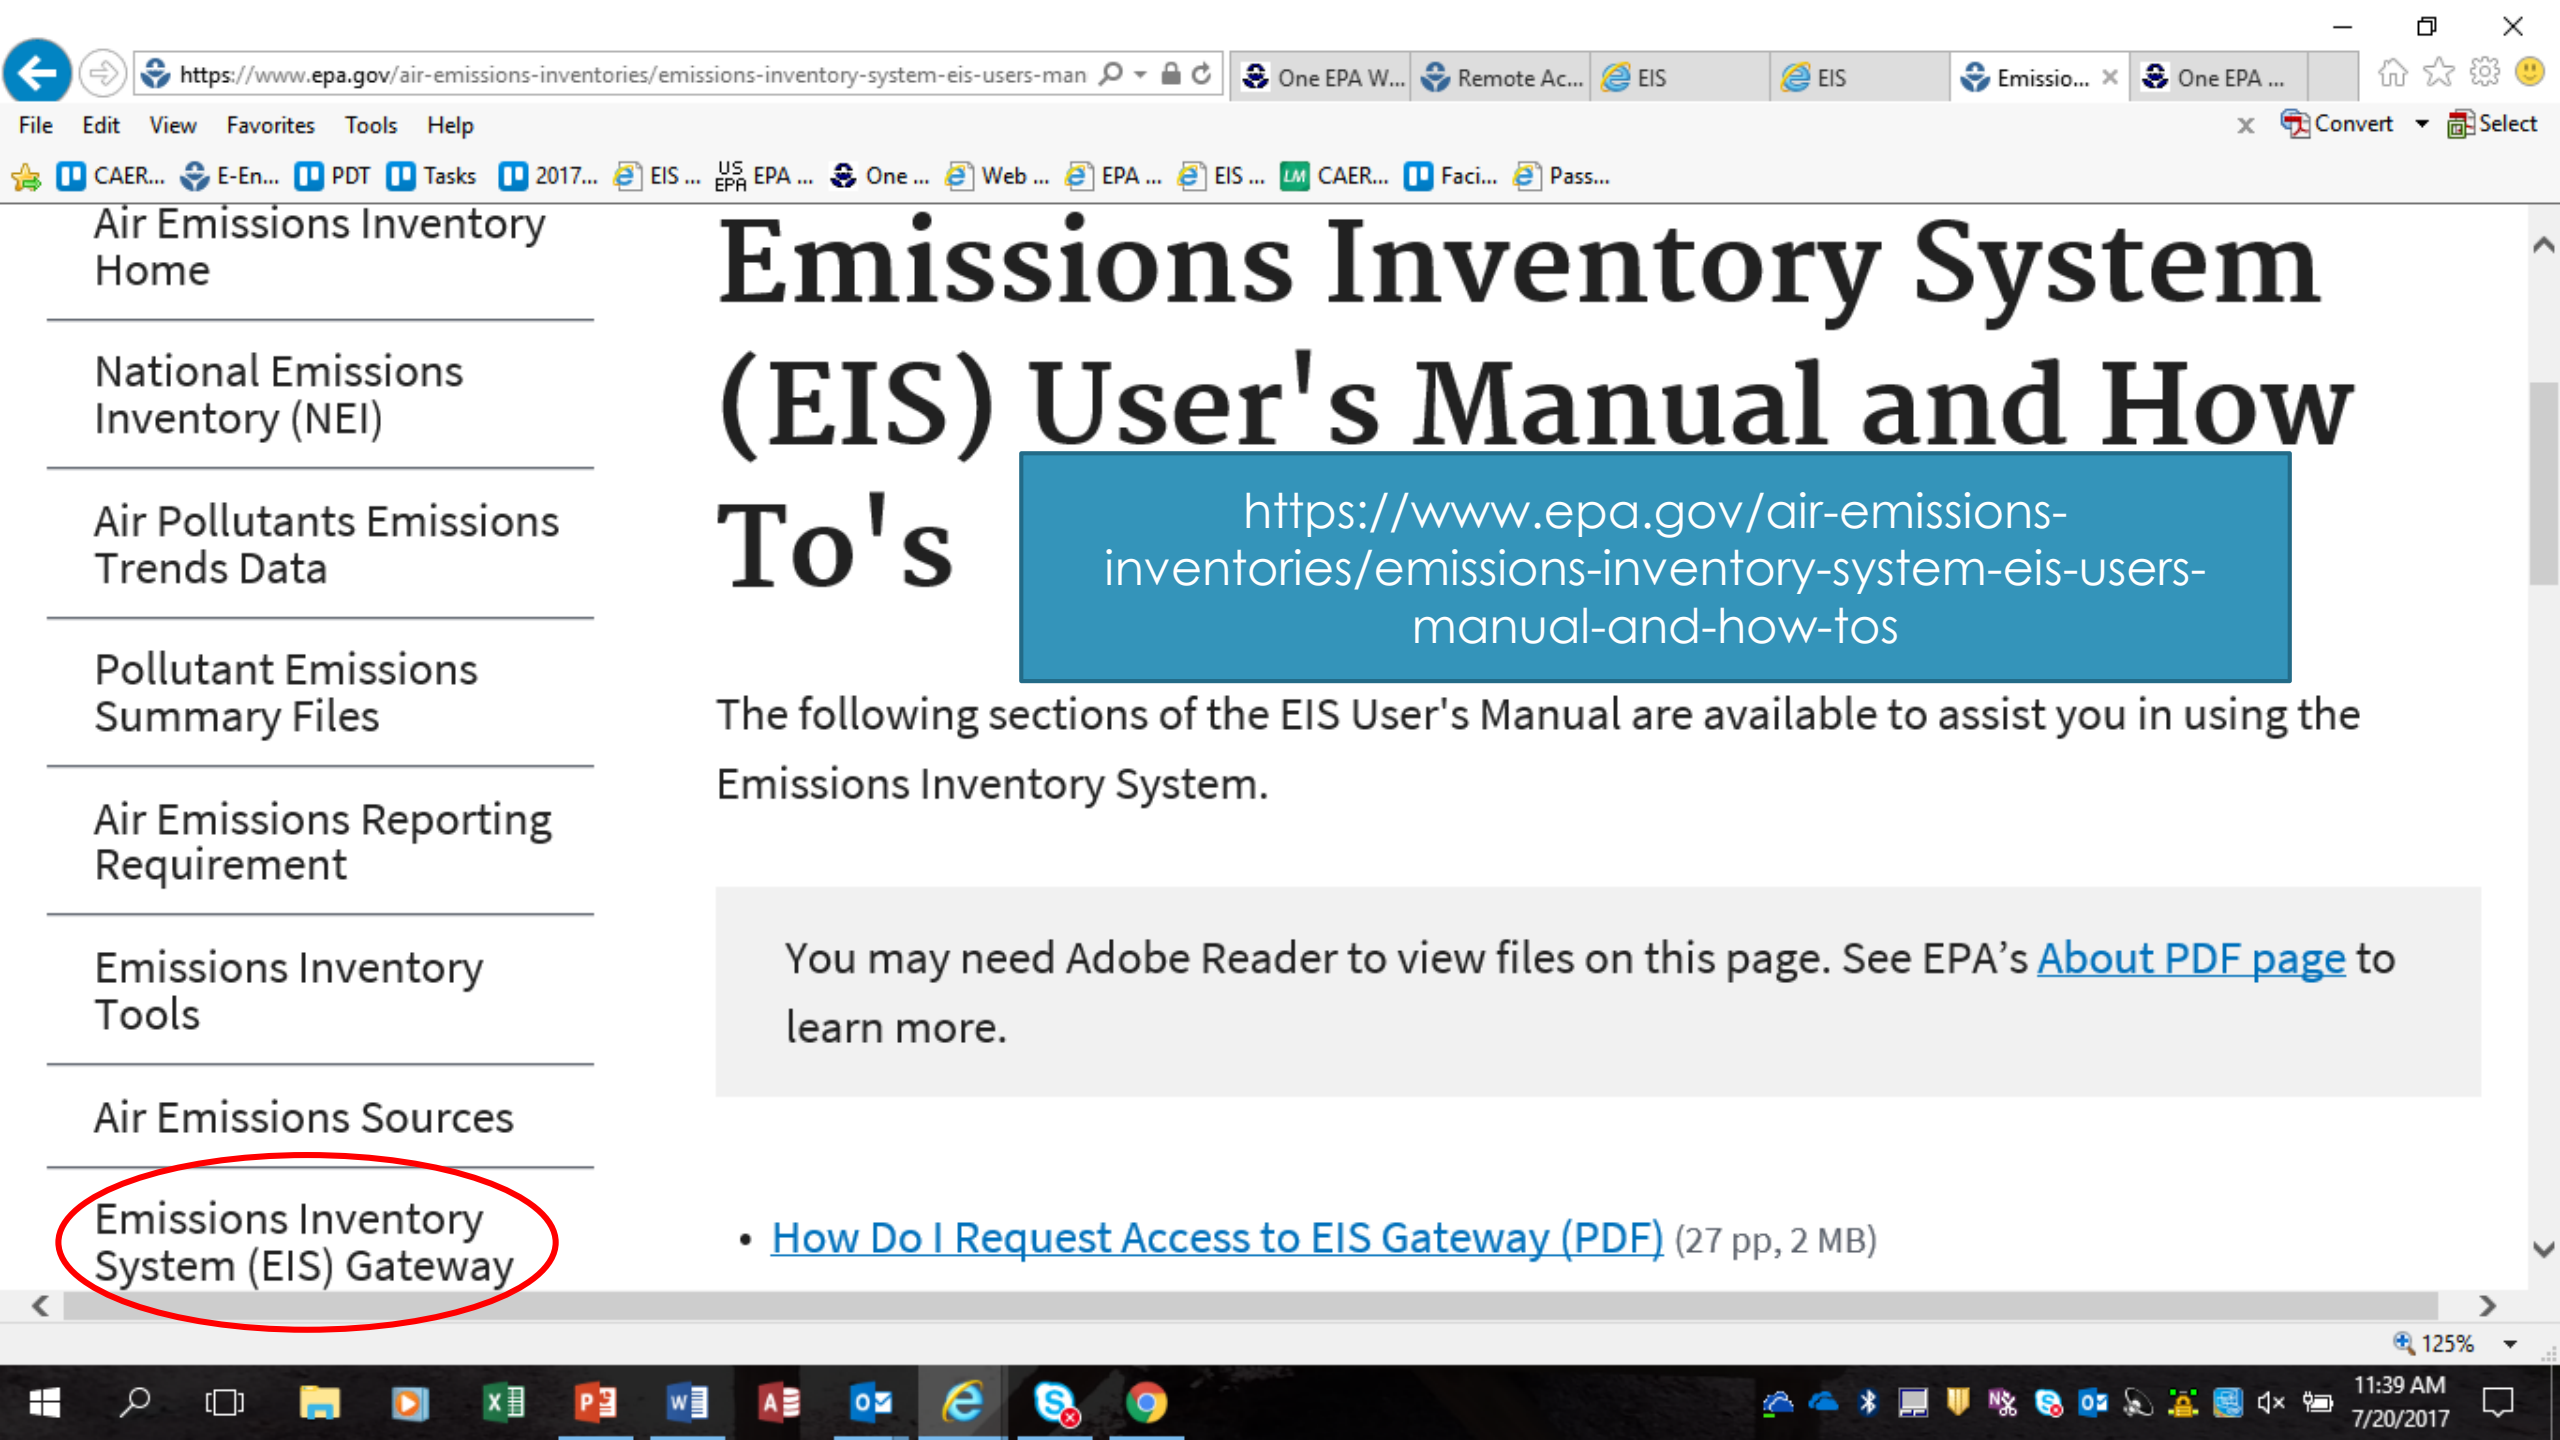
https://www.epa.gov/air-emissions-inventories/emissions-inventory-system-eis-users-man

One EPA W... Remote Ac... EIS EIS Emissio... One EPA ...

File Edit View Favorites Tools Help

Convert Select

CAER... E-En... PDT Tasks 2017... EIS ... EPA ... One ... Web ... EPA ... EIS ... CAER... Faci... Pass...

Air Emissions Inventory Home

National Emissions Inventory (NEI)

Air Pollutants Emissions Trends Data

Pollutant Emissions Summary Files

Air Emissions Reporting Requirement

Emissions Inventory Tools

Air Emissions Sources

Emissions Inventory System (EIS) Gateway

Emissions Inventory System (EIS) User's Manual and How To's

https://www.epa.gov/air-emissions-inventories/emissions-inventory-system-eis-users-manual-and-how-tos

The following sections of the EIS User's Manual are available to assist you in using the Emissions Inventory System.

You may need Adobe Reader to view files on this page. See EPA's About PDF page to learn more.

• How Do I Request Access to EIS Gateway (PDF) (27 pp, 2 MB)

125%

11:39 AM
7/20/2017